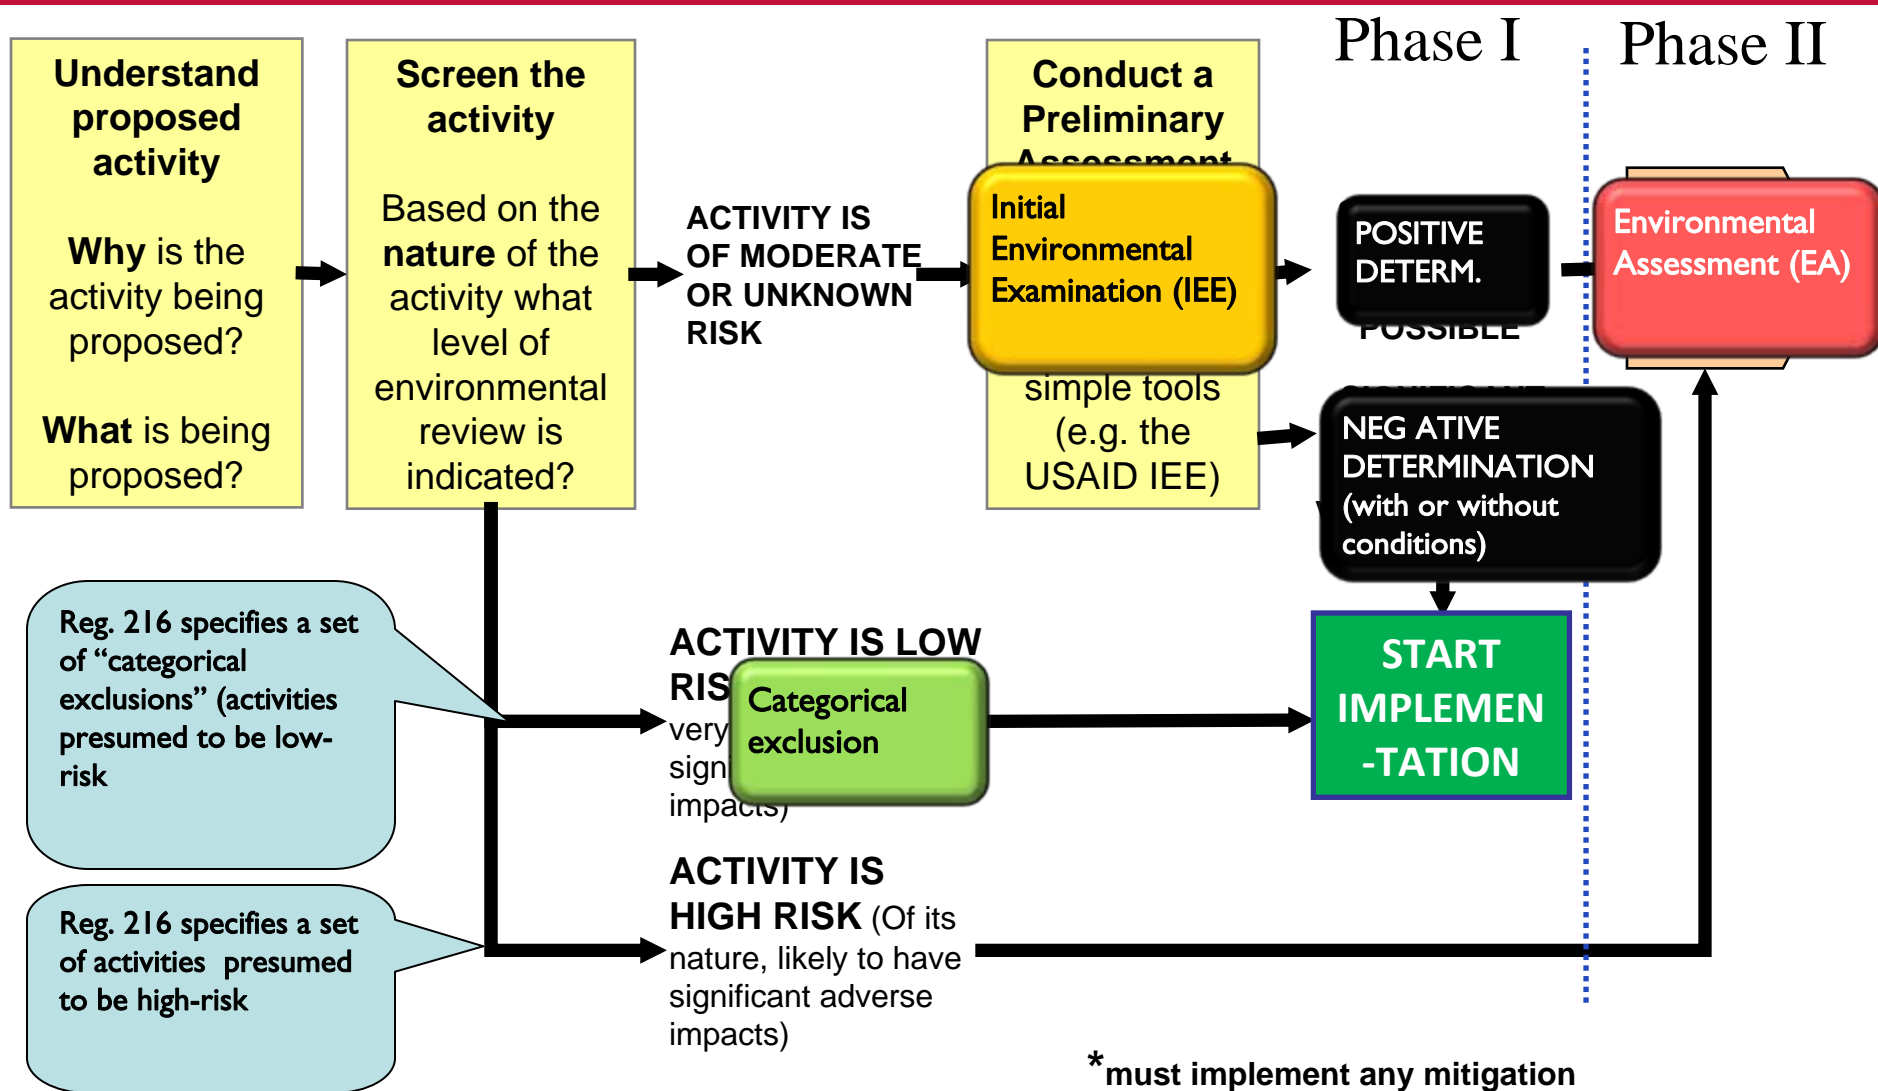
Phase I

Phase II

Understand proposed activity

Why is the activity being proposed?

What is being proposed?

Screen the activity

Based on the nature of the activity what level of environmental review is indicated?

ACTIVITY IS OF MODERATE OR UNKNOWN RISK

Conduct a Preliminary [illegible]

Initial Environmental Examination (IEE)

simple tools (e.g. the USAID IEE)

POSITIVE DETERM.

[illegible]

NEG ATIVE DETERMINATION (with or without conditions)

Environmental Assessment (EA)

Reg. 216 specifies a set of "categorical exclusions" (activities presumed to be low-risk

ACTIVITY IS LOW RIS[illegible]

very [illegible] sign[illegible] impa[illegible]

Categorical exclusion

START IMPLEMEN -TATION

Reg. 216 specifies a set of activities presumed to be high-risk

ACTIVITY IS HIGH RISK (Of its nature, likely to have significant adverse impacts)

*must implement any mitigation